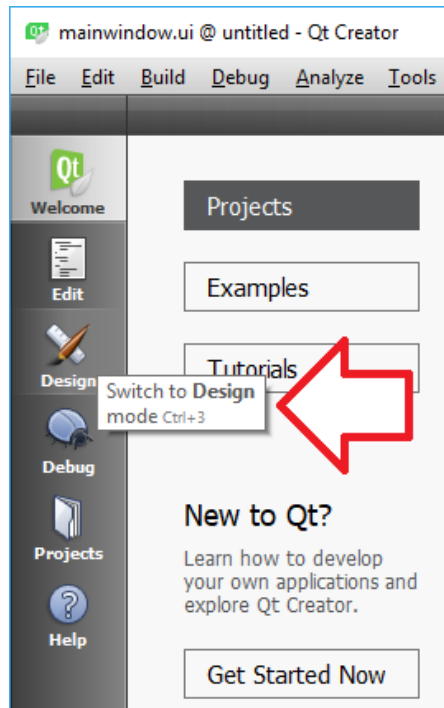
mainwindow.ui @ untitled - Qt Creator

File Edit Build Debug Analyze Tools

Qt
Welcome

Edit

Design

Debug

Projects

Help

Projects

Examples

Tutorials

Switch to Design mode Ctrl+3

New to Qt?

Learn how to develop your own applications and explore Qt Creator.

Get Started Now